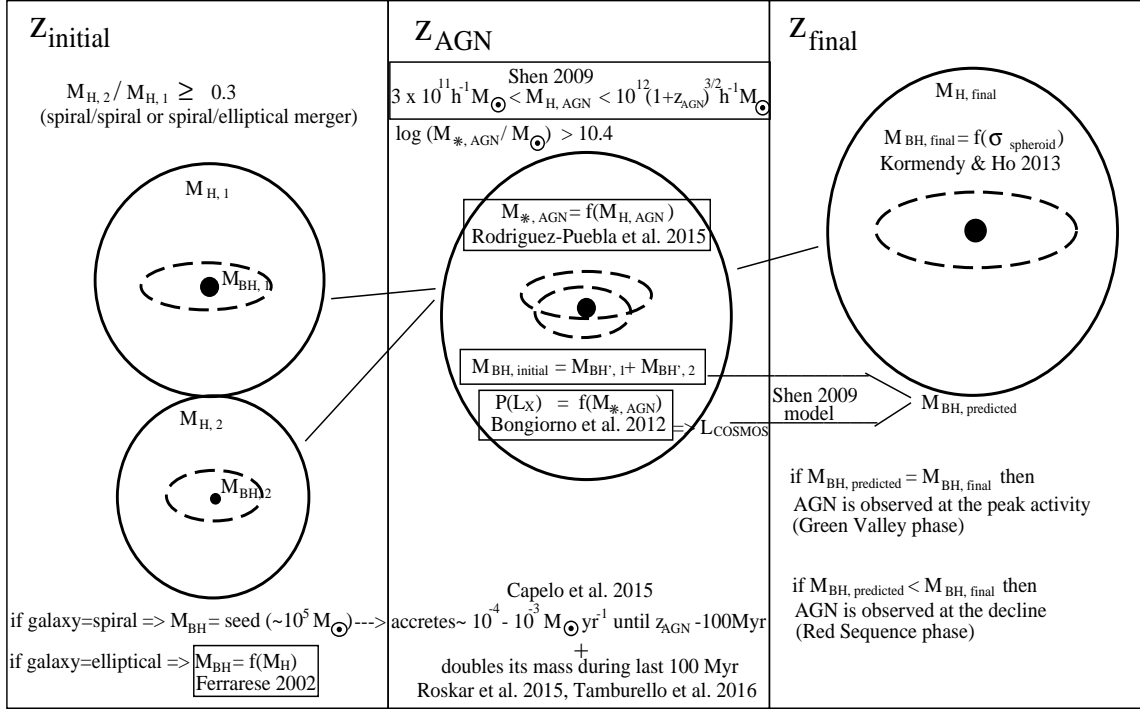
$z_{initial}$

$M_{H,2} / M_{H,1} \geq 0.3$
(spiral/spiral or spiral/elliptical merger)

$M_{H,1}$

$M_{BH,1}$

$M_{H,2}$

$M_{BH,2}$

if galaxy=spiral => $M_{BH}$= seed ($\sim 10^5 M_\odot$)--->

if galaxy=elliptical => $M_{BH} = f(M_H)$
Ferrarese 2002

$z_{AGN}$

Shen 2009
$3 \times 10^{11} h^{-1} M_\odot < M_{H,AGN} < 10^{12} (1+z_{AGN})^{3/2} h^{-1} M_\odot$

$\log (M_{*,AGN} / M_\odot) > 10.4$

$M_{*,AGN} = f(M_{H,AGN})$
Rodriguez-Puebla et al. 2015

$M_{BH,initial} = M_{BH',1} + M_{BH',2}$

$P(L_X) = f(M_{*,AGN})$
Bongiorno et al. 2012 => $L_{COSMOS}$

Capelo et al. 2015
accretes~ $10^{-4}$ - $10^{-3}$ $M_\odot yr^{-1}$ until $z_{AGN}$ -100Myr
+
doubles its mass during last 100 Myr
Roskar et al. 2015, Tamburello et al. 2016

$z_{final}$

$M_{H,final}$

$M_{BH,final} = f(\sigma_{spheroid})$
Kormendy & Ho 2013

Shen 2009 model

$M_{BH,predicted}$

if $M_{BH,predicted} = M_{BH,final}$ then AGN is observed at the peak activity (Green Valley phase)

if $M_{BH,predicted} < M_{BH,final}$ then AGN is observed at the decline (Red Sequence phase)